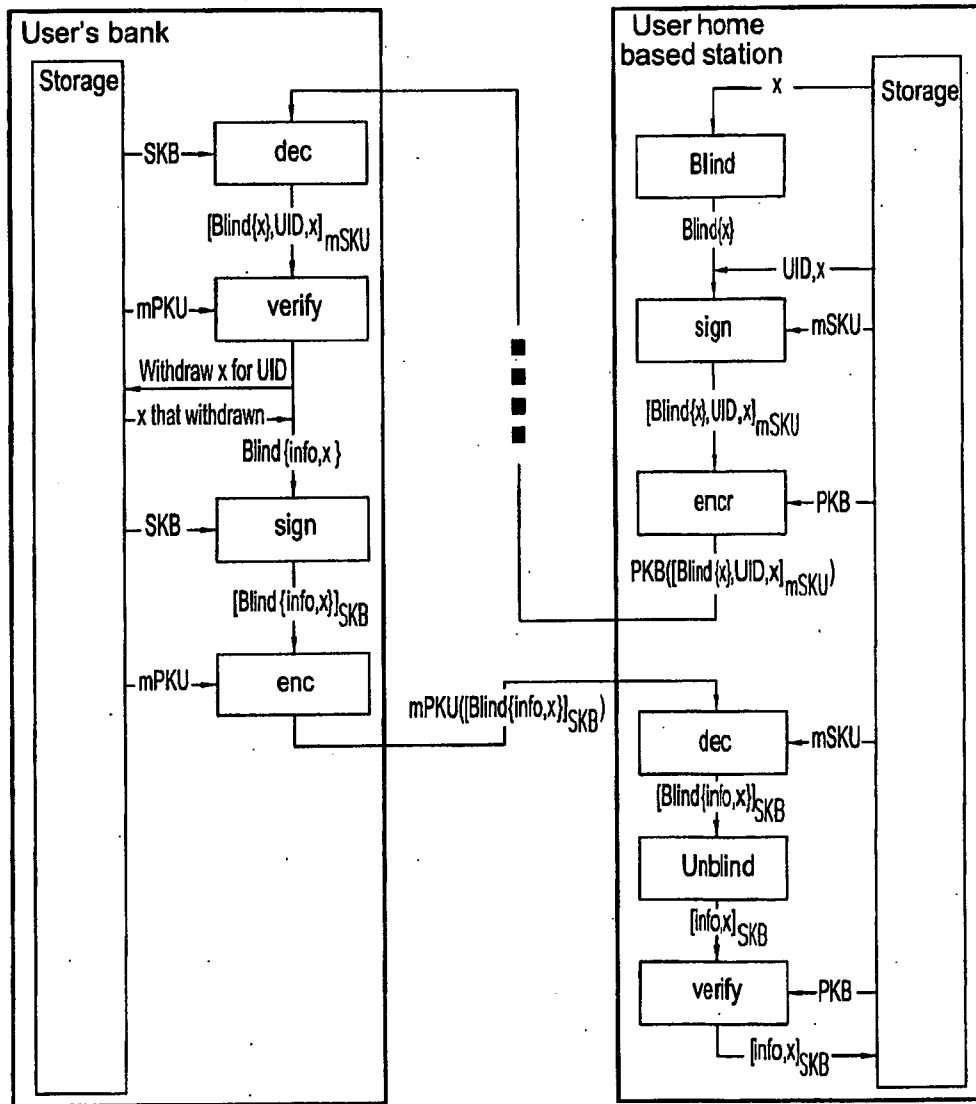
User's bank

Storage

SKB

dec

$[Blind\{x\},UID,x]_{mSKU}$

mPKU

verify

Withdraw x for UID

x that withdrawn

Blind {info,x }

SKB

sign

$[Blind\{info,x\}]_{SKB}$

mPKU

enc

$mPKU([Blind\{info,x\}]_{SKB})$

User home based station

x

Storage

Blind

Blind{x}

UID,x

sign

mSKU

$[Blind\{x\},UID,x]_{mSKU}$

encr

PKB

$PKB([Blind\{x\},UID,x]_{mSKU})$

dec

mSKU

$[Blind\{info,x\}]_{SKB}$

Unblind

$[info,x]_{SKB}$

verify

PKB

$[info,x]_{SKB}$